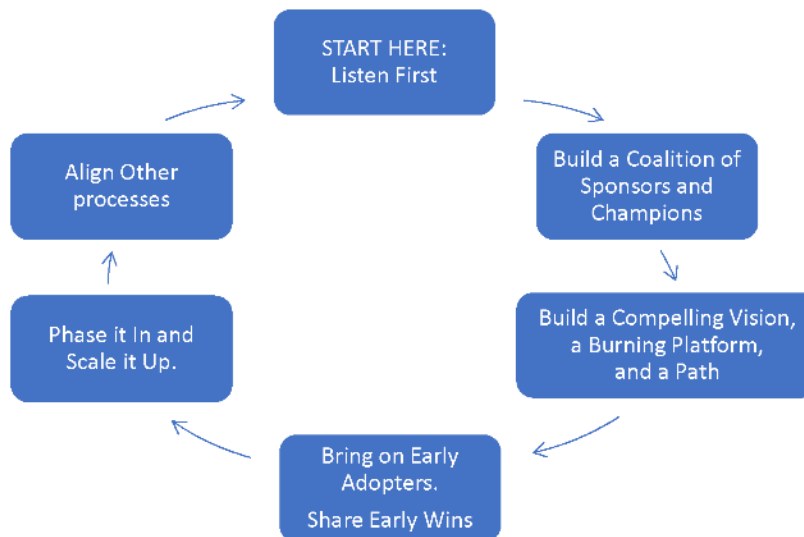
START HERE:
Listen First

Build a Coalition of Sponsors and Champions

Build a Compelling Vision, a Burning Platform, and a Path

Bring on Early Adopters.

Share Early Wins

Phase it In and Scale it Up.

Align Other processes